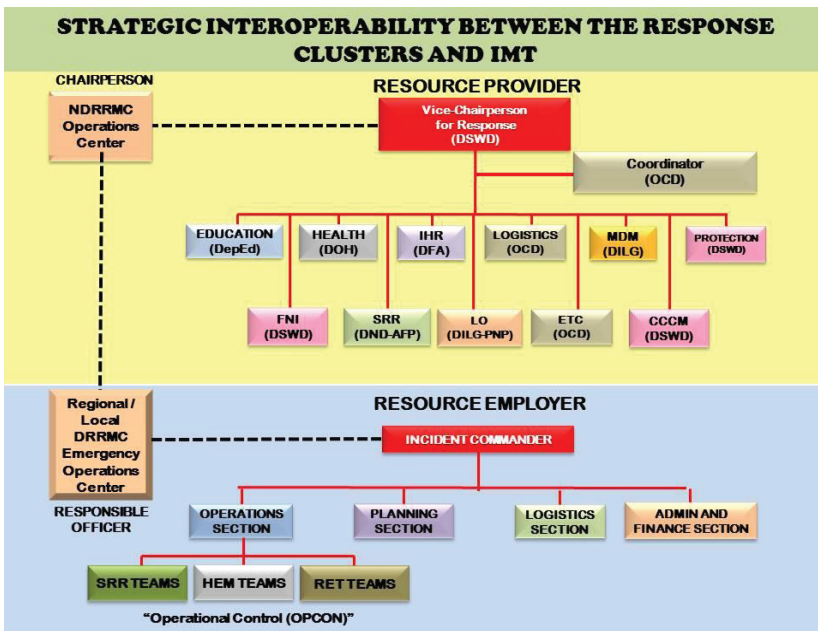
STRATEGIC INTEROPERABILITY BETWEEN THE RESPONSE CLUSTERS AND IMT

CHAIRPERSON

NDRRMC Operations Center

RESOURCE PROVIDER

Vice-Chairperson for Response (DSWD)

Coordinator (OCD)

EDUCATION (DepEd)

HEALTH (DOH)

IHR (DFA)

LOGISTICS (OCD)

MDM (DILG)

PROTECTION (DSWD)

FNI (DSWD)

SRR (DND-AFP)

LO (DILG-PNP)

ETC (OCD)

CCCM (DSWD)

Regional / Local DRRMC Emergency Operations Center

RESPONSIBLE OFFICER

RESOURCE EMPLOYER

INCIDENT COMMANDER

OPERATIONS SECTION

PLANNING SECTION

LOGISTICS SECTION

ADMIN AND FINANCE SECTION

SRR TEAMS

HEM TEAMS

RET TEAMS

"Operational Control (OPCON)"